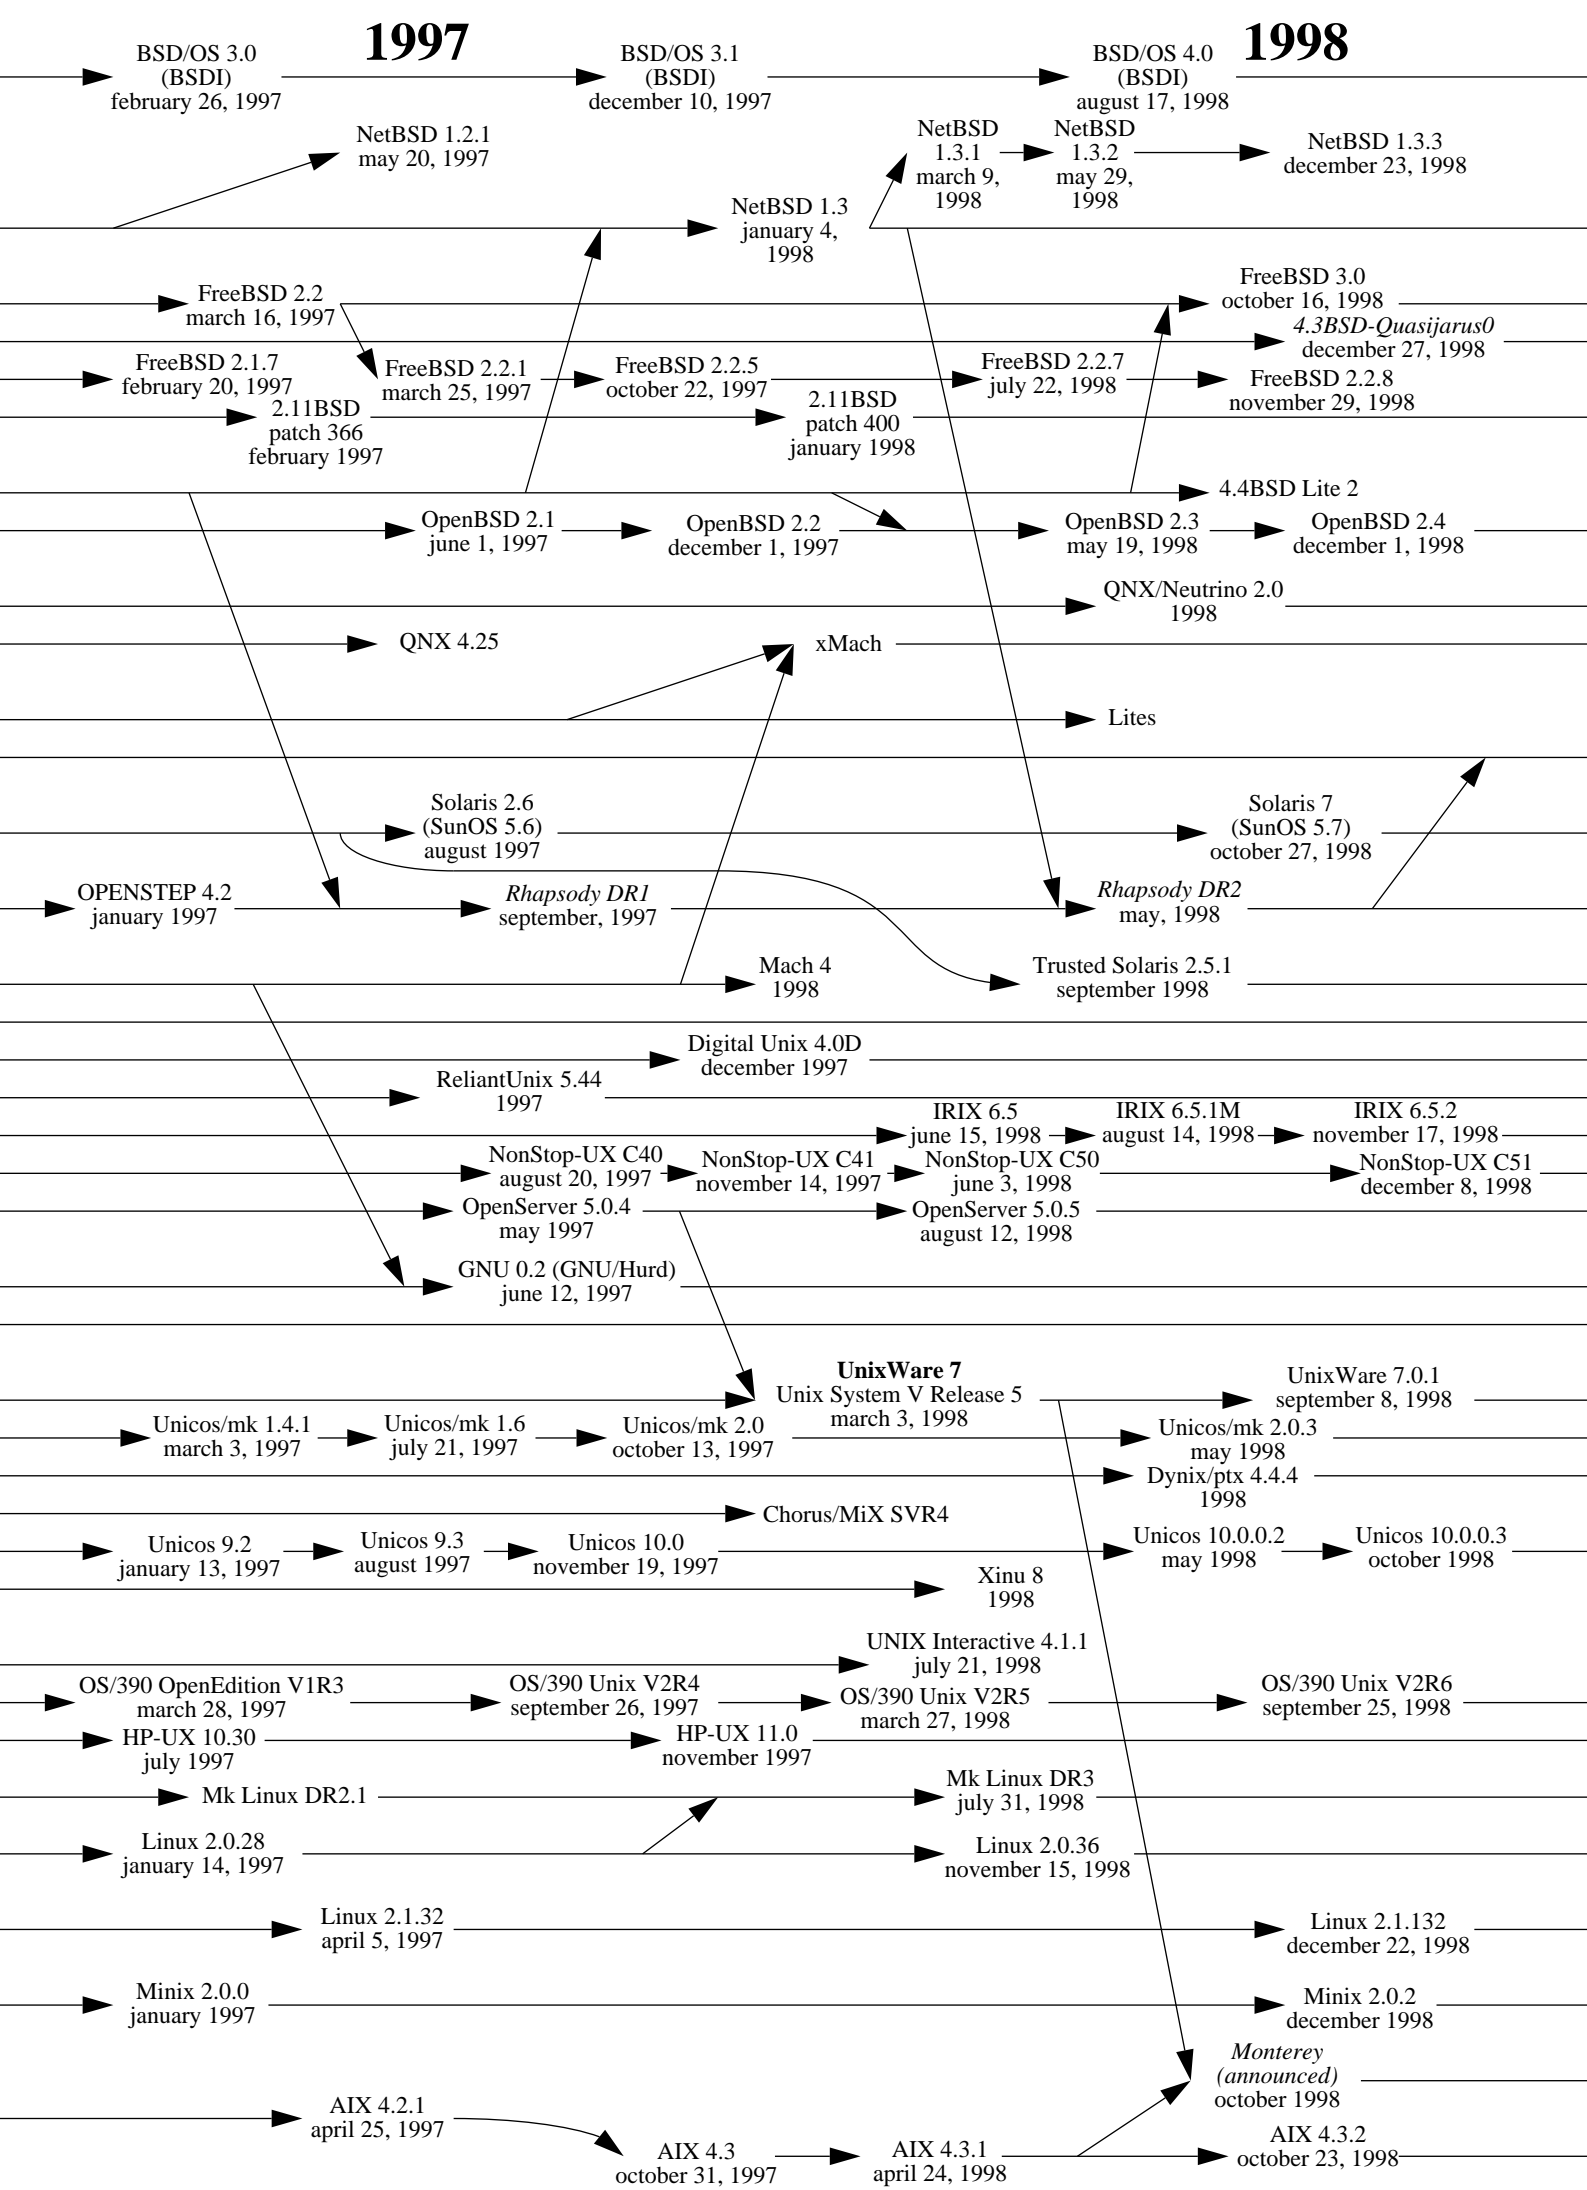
1997

1998

BSD/OS 3.0 (BSDI) february 26, 1997

BSD/OS 3.1 (BSDI) december 10, 1997

BSD/OS 4.0 (BSDI) august 17, 1998

NetBSD 1.2.1 may 20, 1997

NetBSD 1.3.1 march 9, 1998

NetBSD 1.3.2 may 29, 1998

NetBSD 1.3.3 december 23, 1998

NetBSD 1.3 january 4, 1998

FreeBSD 2.2 march 16, 1997

FreeBSD 3.0 october 16, 1998

*4.3BSD-Quasijarus0* december 27, 1998

FreeBSD 2.1.7 february 20, 1997

FreeBSD 2.2.1 march 25, 1997

FreeBSD 2.2.5 october 22, 1997

FreeBSD 2.2.7 july 22, 1998

FreeBSD 2.2.8 november 29, 1998

2.11BSD patch 366 february 1997

2.11BSD patch 400 january 1998

4.4BSD Lite 2

OpenBSD 2.1 june 1, 1997

OpenBSD 2.2 december 1, 1997

OpenBSD 2.3 may 19, 1998

OpenBSD 2.4 december 1, 1998

QNX/Neutrino 2.0 1998

QNX 4.25

xMach

Lites

Solaris 2.6 (SunOS 5.6) august 1997

Solaris 7 (SunOS 5.7) october 27, 1998

OPENSTEP 4.2 january 1997

*Rhapsody DR1* september, 1997

*Rhapsody DR2* may, 1998

Mach 4 1998

Trusted Solaris 2.5.1 september 1998

Digital Unix 4.0D december 1997

ReliantUnix 5.44 1997

IRIX 6.5 june 15, 1998

IRIX 6.5.1M august 14, 1998

IRIX 6.5.2 november 17, 1998

NonStop-UX C40 august 20, 1997

NonStop-UX C41 november 14, 1997

NonStop-UX C50 june 3, 1998

NonStop-UX C51 december 8, 1998

OpenServer 5.0.4 may 1997

OpenServer 5.0.5 august 12, 1998

GNU 0.2 (GNU/Hurd) june 12, 1997

**UnixWare 7** Unix System V Release 5 march 3, 1998

UnixWare 7.0.1 september 8, 1998

Unicos/mk 1.4.1 march 3, 1997

Unicos/mk 1.6 july 21, 1997

Unicos/mk 2.0 october 13, 1997

Unicos/mk 2.0.3 may 1998

Dynix/ptx 4.4.4 1998

Chorus/MiX SVR4

Unicos 9.2 january 13, 1997

Unicos 9.3 august 1997

Unicos 10.0 november 19, 1997

Unicos 10.0.0.2 may 1998

Unicos 10.0.0.3 october 1998

Xinu 8 1998

UNIX Interactive 4.1.1 july 21, 1998

OS/390 OpenEdition V1R3 march 28, 1997

OS/390 Unix V2R4 september 26, 1997

OS/390 Unix V2R5 march 27, 1998

OS/390 Unix V2R6 september 25, 1998

HP-UX 10.30 july 1997

HP-UX 11.0 november 1997

Mk Linux DR2.1

Mk Linux DR3 july 31, 1998

Linux 2.0.28 january 14, 1997

Linux 2.0.36 november 15, 1998

Linux 2.1.32 april 5, 1997

Linux 2.1.132 december 22, 1998

Minix 2.0.0 january 1997

Minix 2.0.2 december 1998

*Monterey (announced)* october 1998

AIX 4.2.1 april 25, 1997

AIX 4.3 october 31, 1997

AIX 4.3.1 april 24, 1998

AIX 4.3.2 october 23, 1998